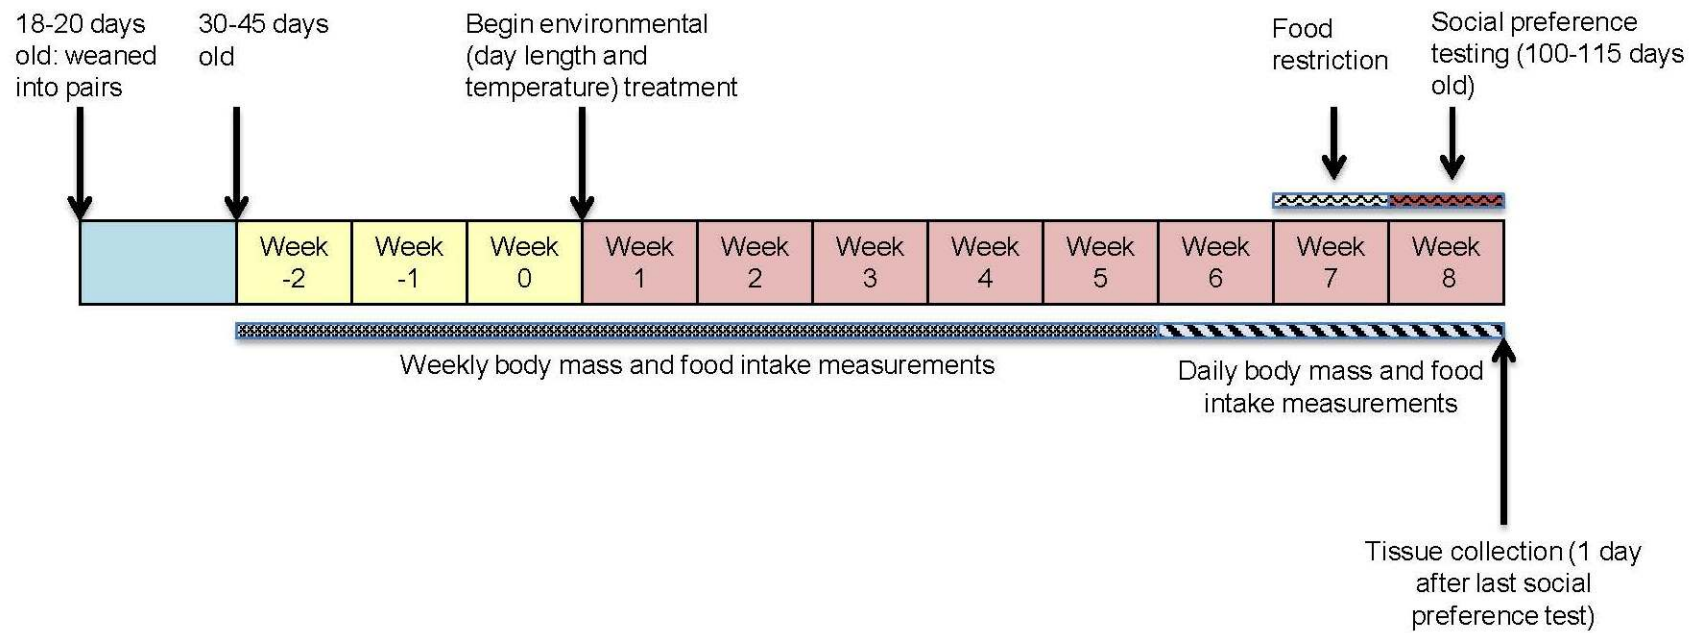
18-20 days old: weaned into pairs

30-45 days old

Begin environmental (day length and temperature) treatment

Food restriction

Social preference testing (100-115 days old)

| | Week -2 | Week -1 | Week 0 | Week 1 | Week 2 | Week 3 | Week 4 | Week 5 | Week 6 | Week 7 | Week 8 |
|---|---|---|---|---|---|---|---|---|---|---|---|

Weekly body mass and food intake measurements

Daily body mass and food intake measurements

Tissue collection (1 day after last social preference test)